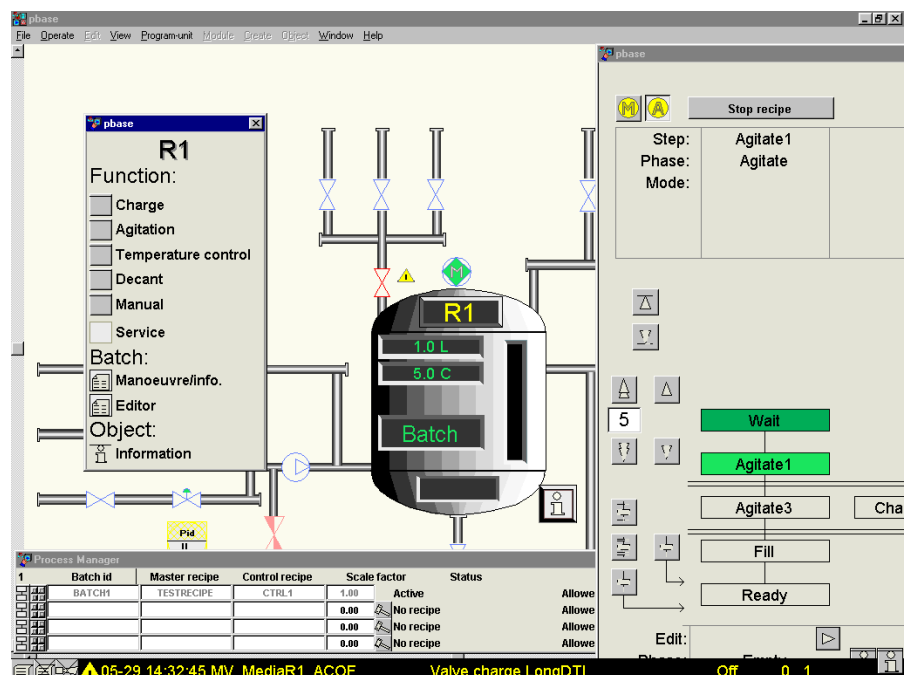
pbase

File Operate Edit View Program-unit Module Create Object Window Help

pbase

R1

Function:

Charge

Agitation

Temperature control

Decant

Manual

Service

Batch:

Manoeuvre/info.

Editor

Object:

Information

R1

1.0 L

5.0 C

Batch

Pid

II

pbase

M A

Stop recipe

Step: Agitate1

Phase: Agitate

Mode:

5

Wait

Agitate1

Agitate3

Cha

Fill

Ready

Edit:

Process Manager

| 1 | Batch id | Master recipe | Control recipe | Scale factor | Status | |
|---|---|---|---|---|---|---|
| | BATCH1 | TESTRECIPE | CTRL1 | 1.00 | Active | Allowe |
| | | | | 0.00 | No recipe | Allowe |
| | | | | 0.00 | No recipe | Allowe |
| | | | | 0.00 | No recipe | Allowe |

05-29 14:32:45 MV MediaR1 ACOF Valve charge LongDTI Off 0 1